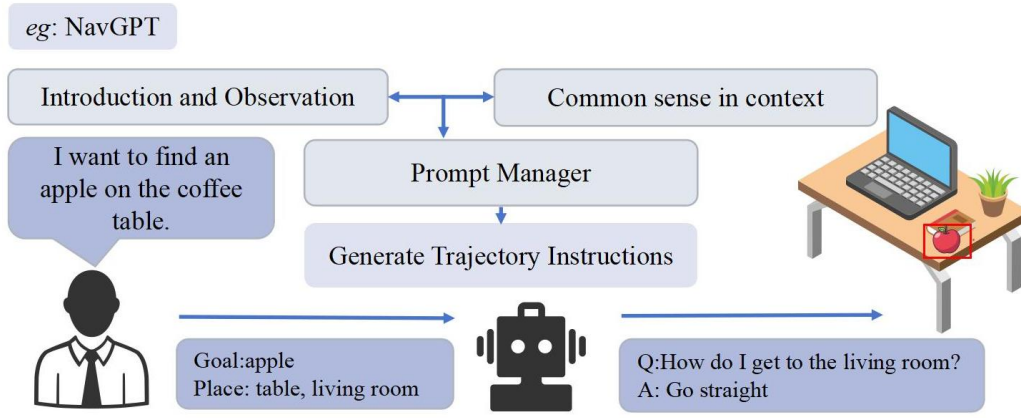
*eg*: NavGPT

Introduction and Observation

Common sense in context

I want to find an apple on the coffee table.

Prompt Manager

Generate Trajectory Instructions

Goal:apple
Place: table, living room

Q:How do I get to the living room?
A: Go straight